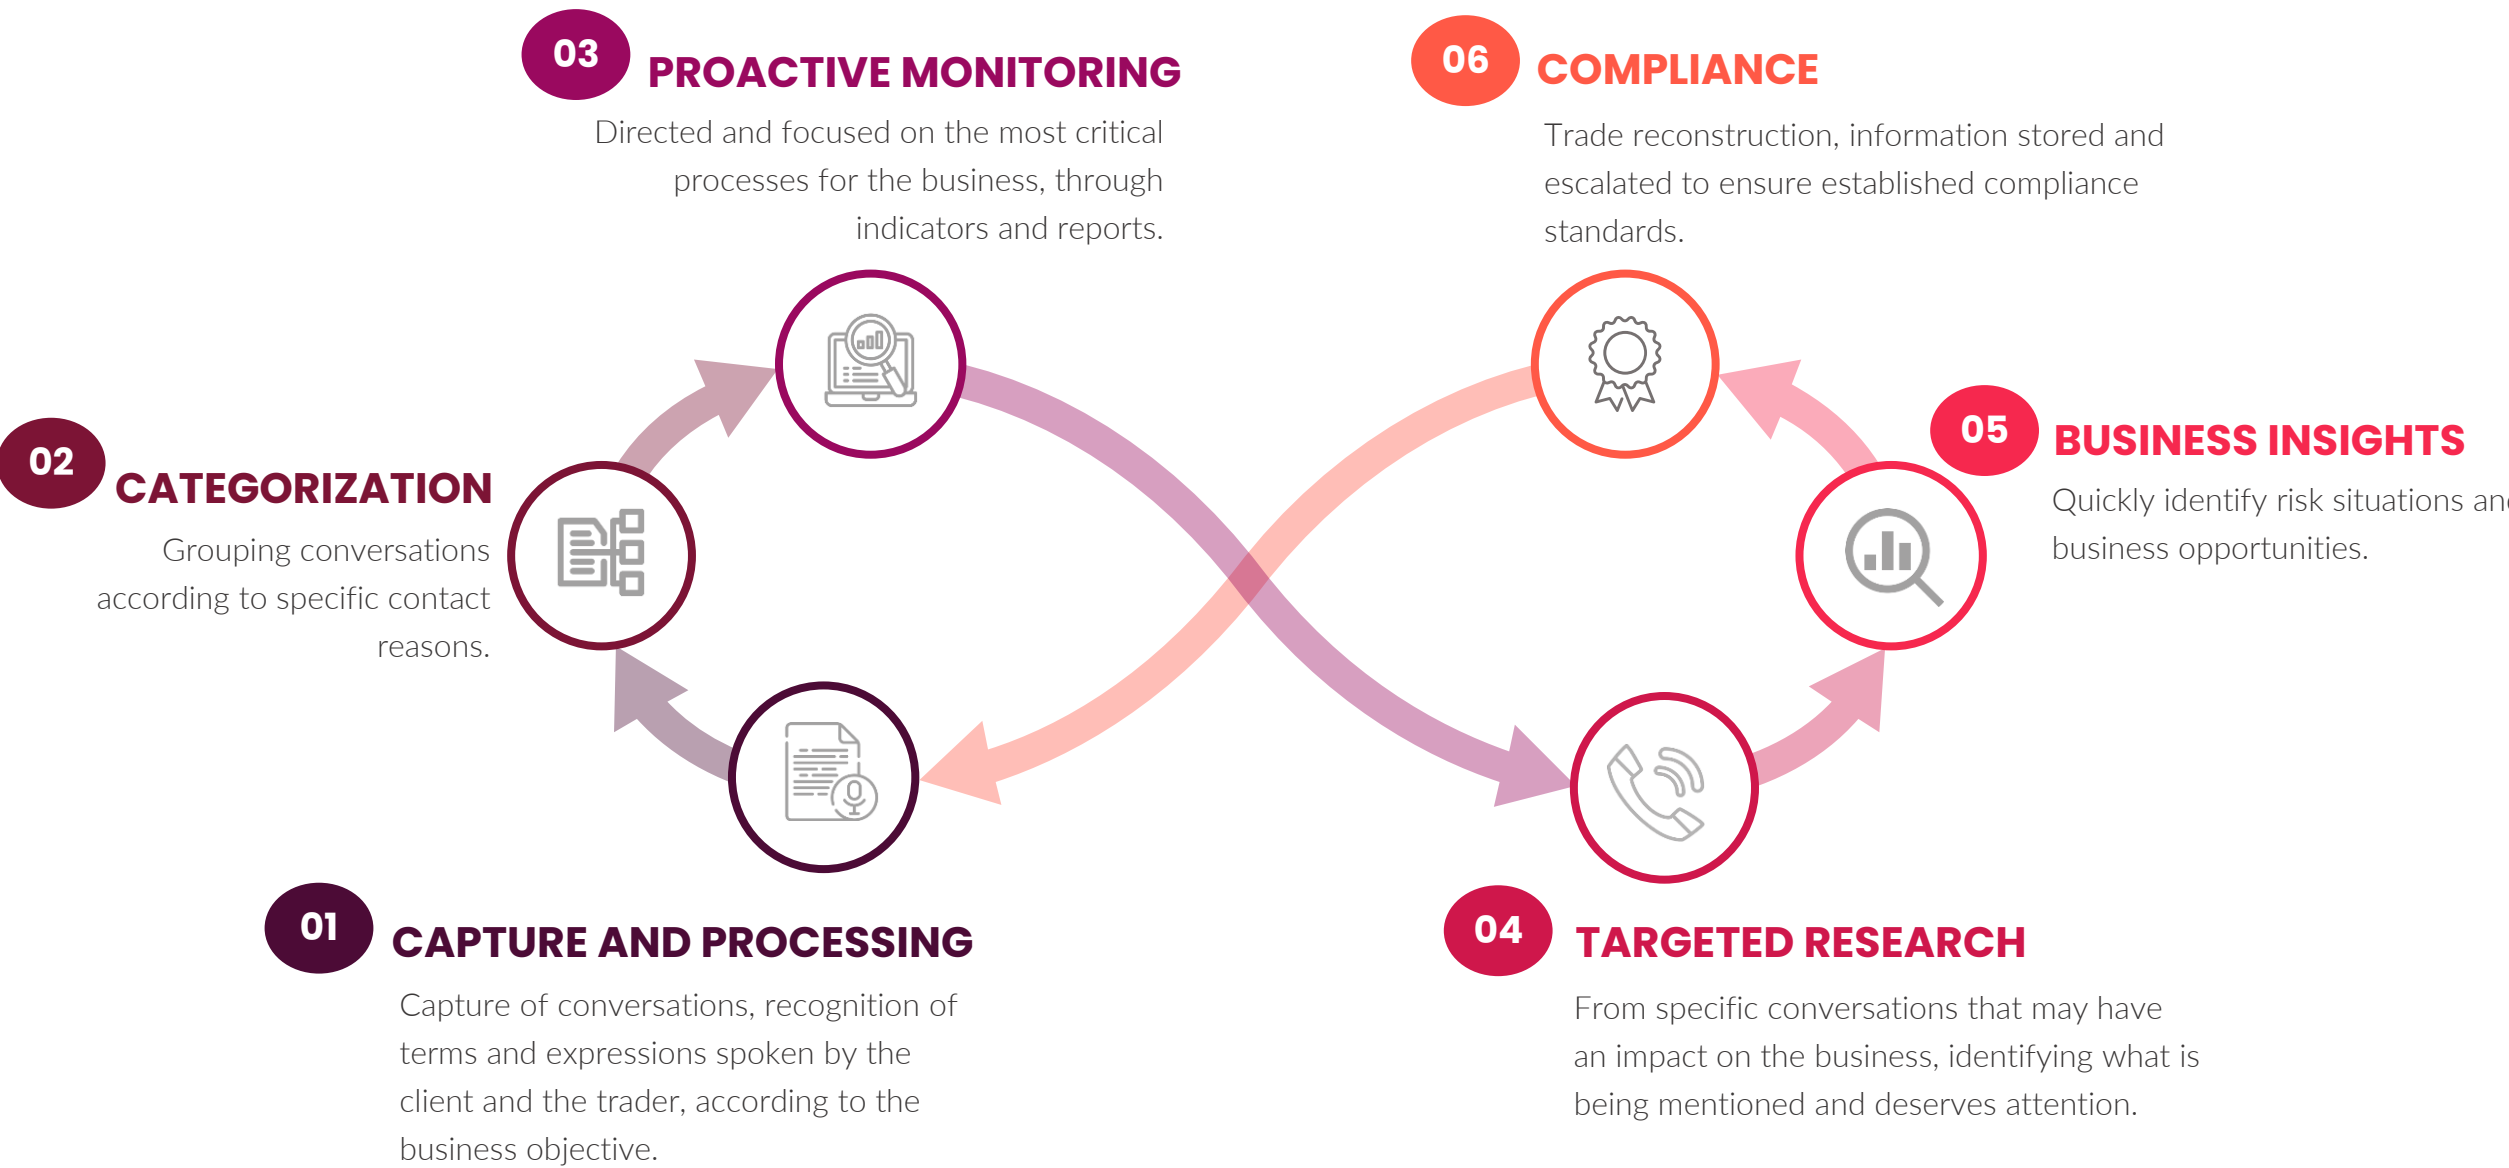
03 PROACTIVE MONITORING

Directed and focused on the most critical processes for the business, through indicators and reports.

06 COMPLIANCE

Trade reconstruction, information stored and escalated to ensure established compliance standards.

02 CATEGORIZATION

Grouping conversations according to specific contact reasons.

05 BUSINESS INSIGHTS

Quickly identify risk situations an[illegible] business opportunities.

01 CAPTURE AND PROCESSING

Capture of conversations, recognition of terms and expressions spoken by the client and the trader, according to the business objective.

04 TARGETED RESEARCH

From specific conversations that may have an impact on the business, identifying what is being mentioned and deserves attention.